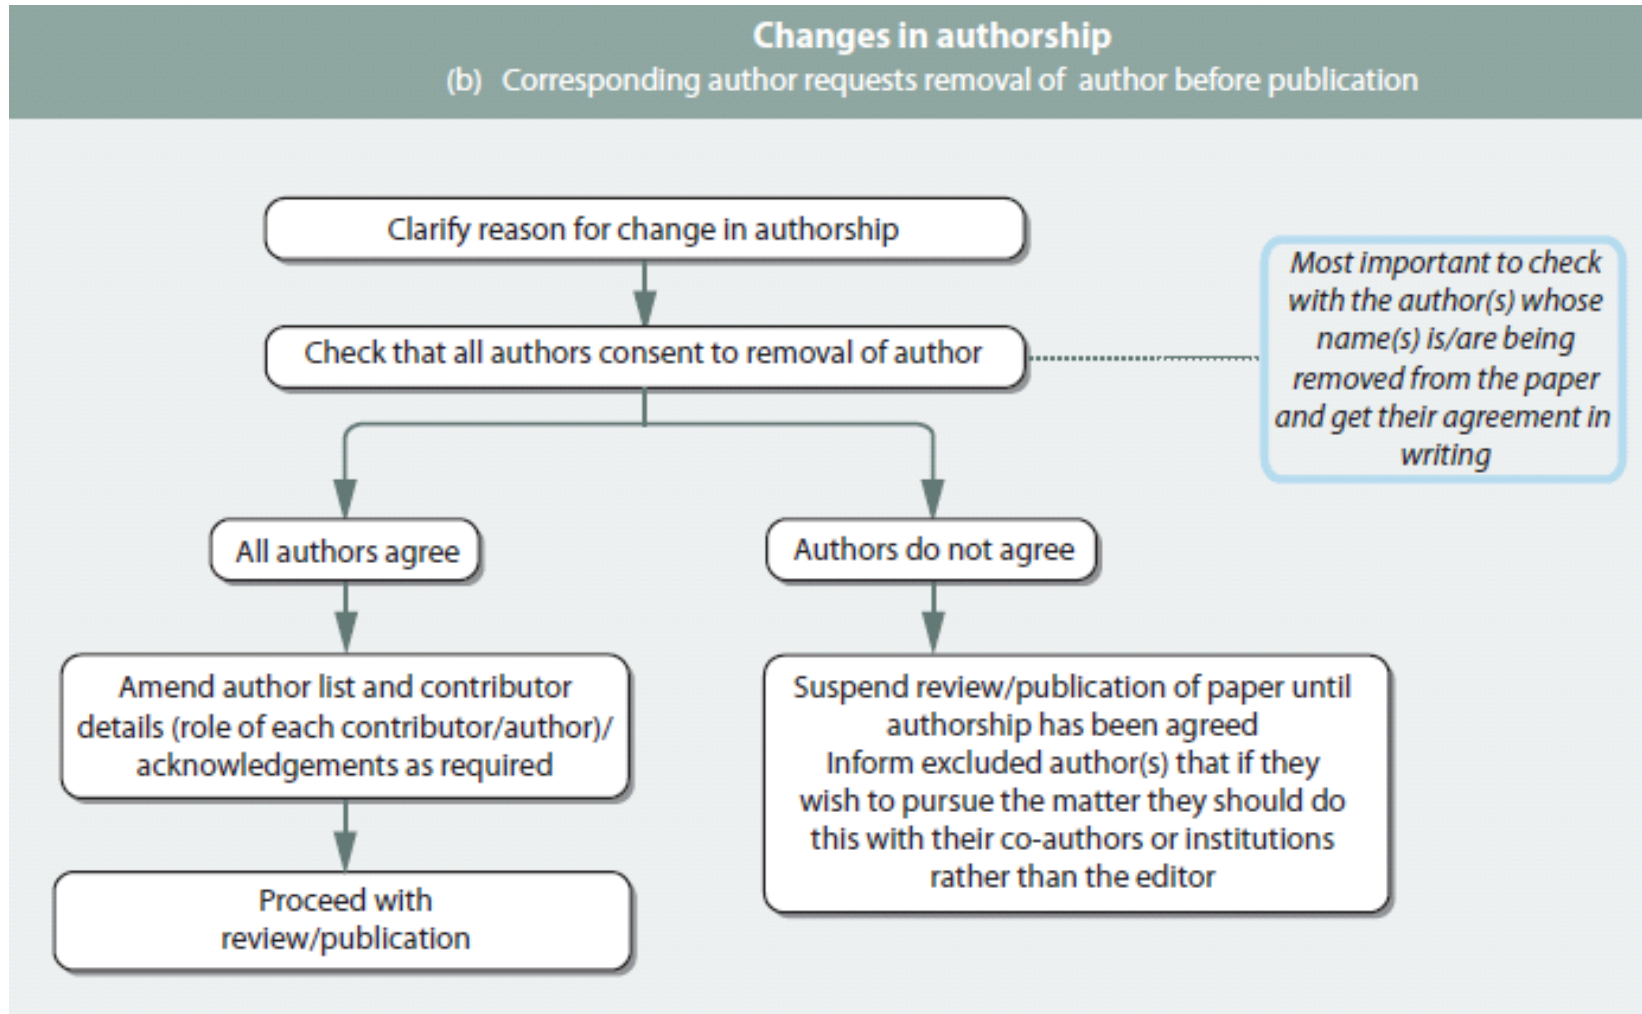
Changes in authorship
(b) Corresponding author requests removal of author before publication

Clarify reason for change in authorship

Check that all authors consent to removal of author

Most important to check with the author(s) whose name(s) is/are being removed from the paper and get their agreement in writing

All authors agree

Authors do not agree

Amend author list and contributor details (role of each contributor/author)/ acknowledgements as required

Suspend review/publication of paper until authorship has been agreed
Inform excluded author(s) that if they wish to pursue the matter they should do this with their co-authors or institutions rather than the editor

Proceed with review/publication